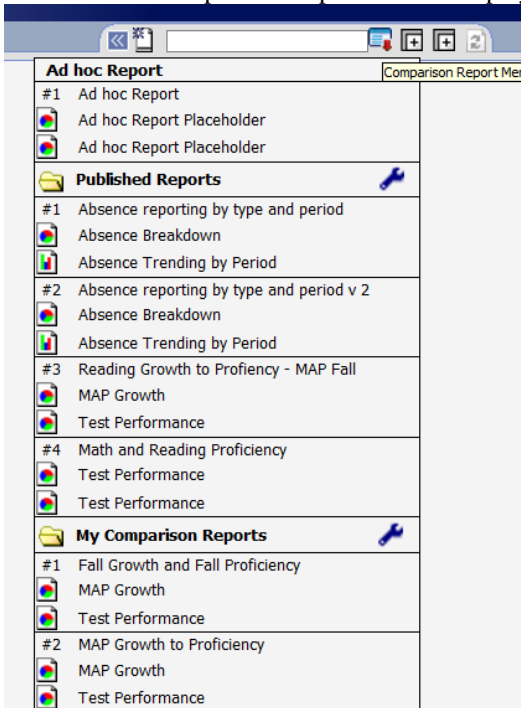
Comparison Report Me

Ad hoc Report

#1 Ad hoc Report

Ad hoc Report Placeholder

Ad hoc Report Placeholder

Published Reports

#1 Absence reporting by type and period

Absence Breakdown

Absence Trending by Period

#2 Absence reporting by type and period v 2

Absence Breakdown

Absence Trending by Period

#3 Reading Growth to Proficency - MAP Fall

MAP Growth

Test Performance

#4 Math and Reading Proficiency

Test Performance

Test Performance

My Comparison Reports

#1 Fall Growth and Fall Proficiency

MAP Growth

Test Performance

#2 MAP Growth to Proficiency

MAP Growth

Test Performance